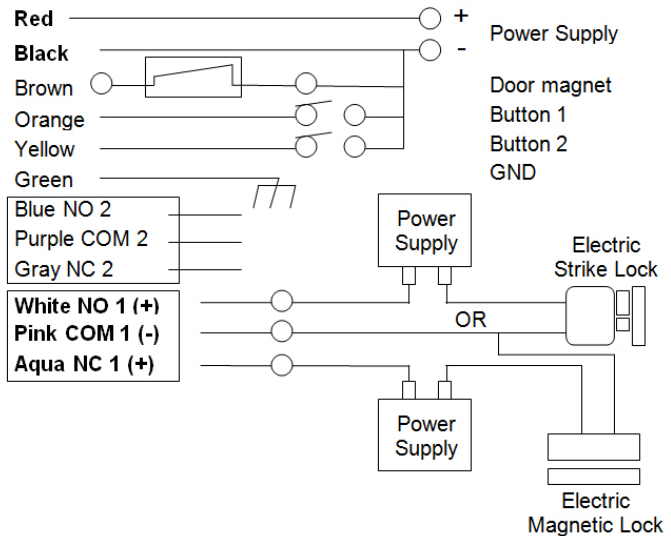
Red
Black
Brown
Orange
Yellow
Green

+
-

Power Supply

Door magnet
Button 1
Button 2
GND

Blue NO 2
Purple COM 2
Gray NC 2

White NO 1 (+)
Pink COM 1 (-)
Aqua NC 1 (+)

Power Supply

Electric Strike Lock

OR

Power Supply

Electric Magnetic Lock